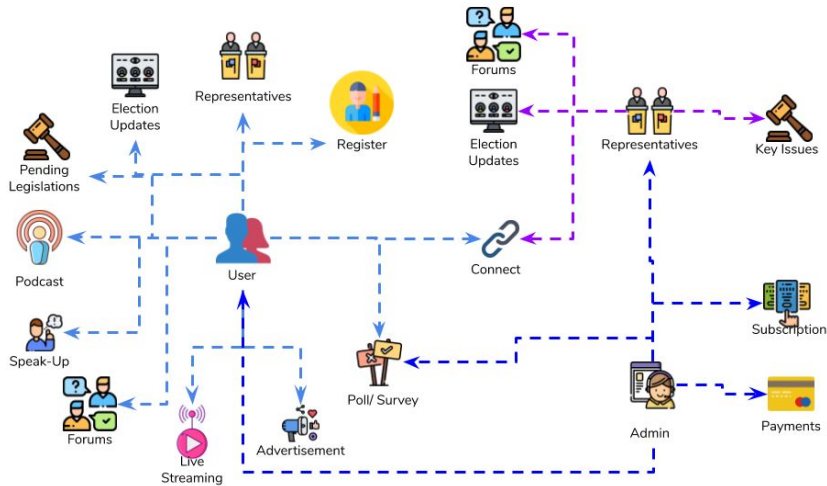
Forums

Election Updates

Representatives

Register

Election Updates

Representatives

Key Issues

Pending Legislations

Podcast

User

Connect

Subscription

Speak-Up

Poll/ Survey

Forums

Admin

Payments

Live Streaming

Advertisement